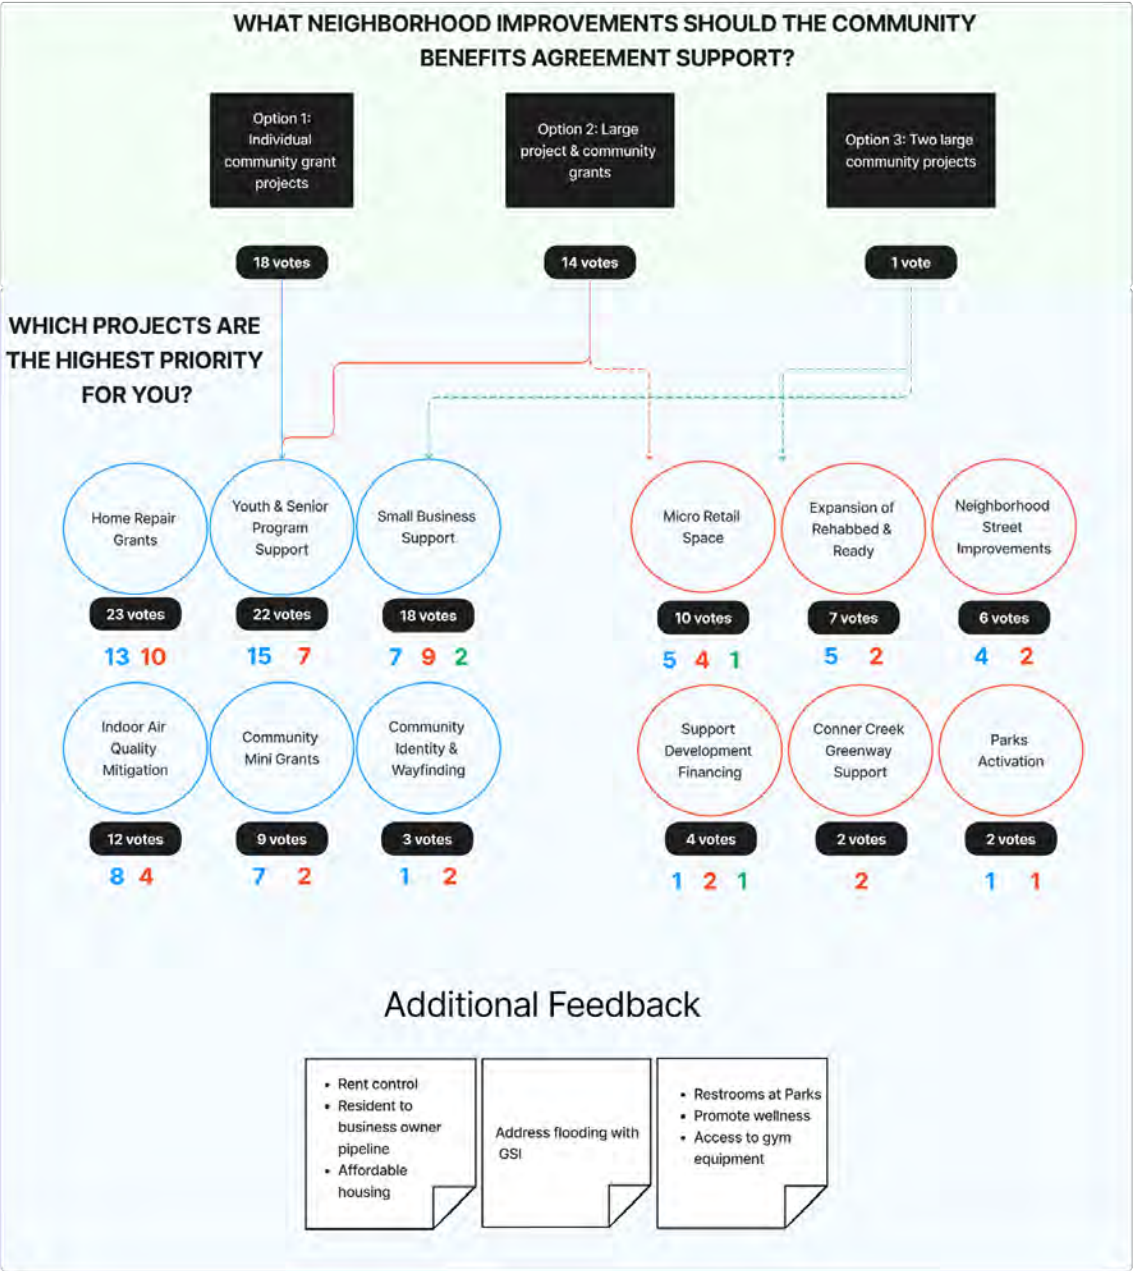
WHAT NEIGHBORHOOD IMPROVEMENTS SHOULD THE COMMUNITY BENEFITS AGREEMENT SUPPORT?

Option 1: Individual community grant projects

Option 2: Large project & community grants

Option 3: Two large community projects

18 votes

14 votes

1 vote

WHICH PROJECTS ARE THE HIGHEST PRIORITY FOR YOU?

Home Repair Grants
23 votes
13 10

Youth & Senior Program Support
22 votes
15 7

Small Business Support
18 votes
7 9 2

Indoor Air Quality Mitigation
12 votes
8 4

Community Mini Grants
9 votes
7 2

Community Identity & Wayfinding
3 votes
1 2

Micro Retail Space
10 votes
5 4 1

Expansion of Rehabbed & Ready
7 votes
5 2

Neighborhood Street Improvements
6 votes
4 2

Support Development Financing
4 votes
1 2 1

Conner Creek Greenway Support
2 votes
2

Parks Activation
2 votes
1 1

Additional Feedback

• Rent control
• Resident to business owner pipeline
• Affordable housing

Address flooding with GSI

• Restrooms at Parks
• Promote wellness
• Access to gym equipment